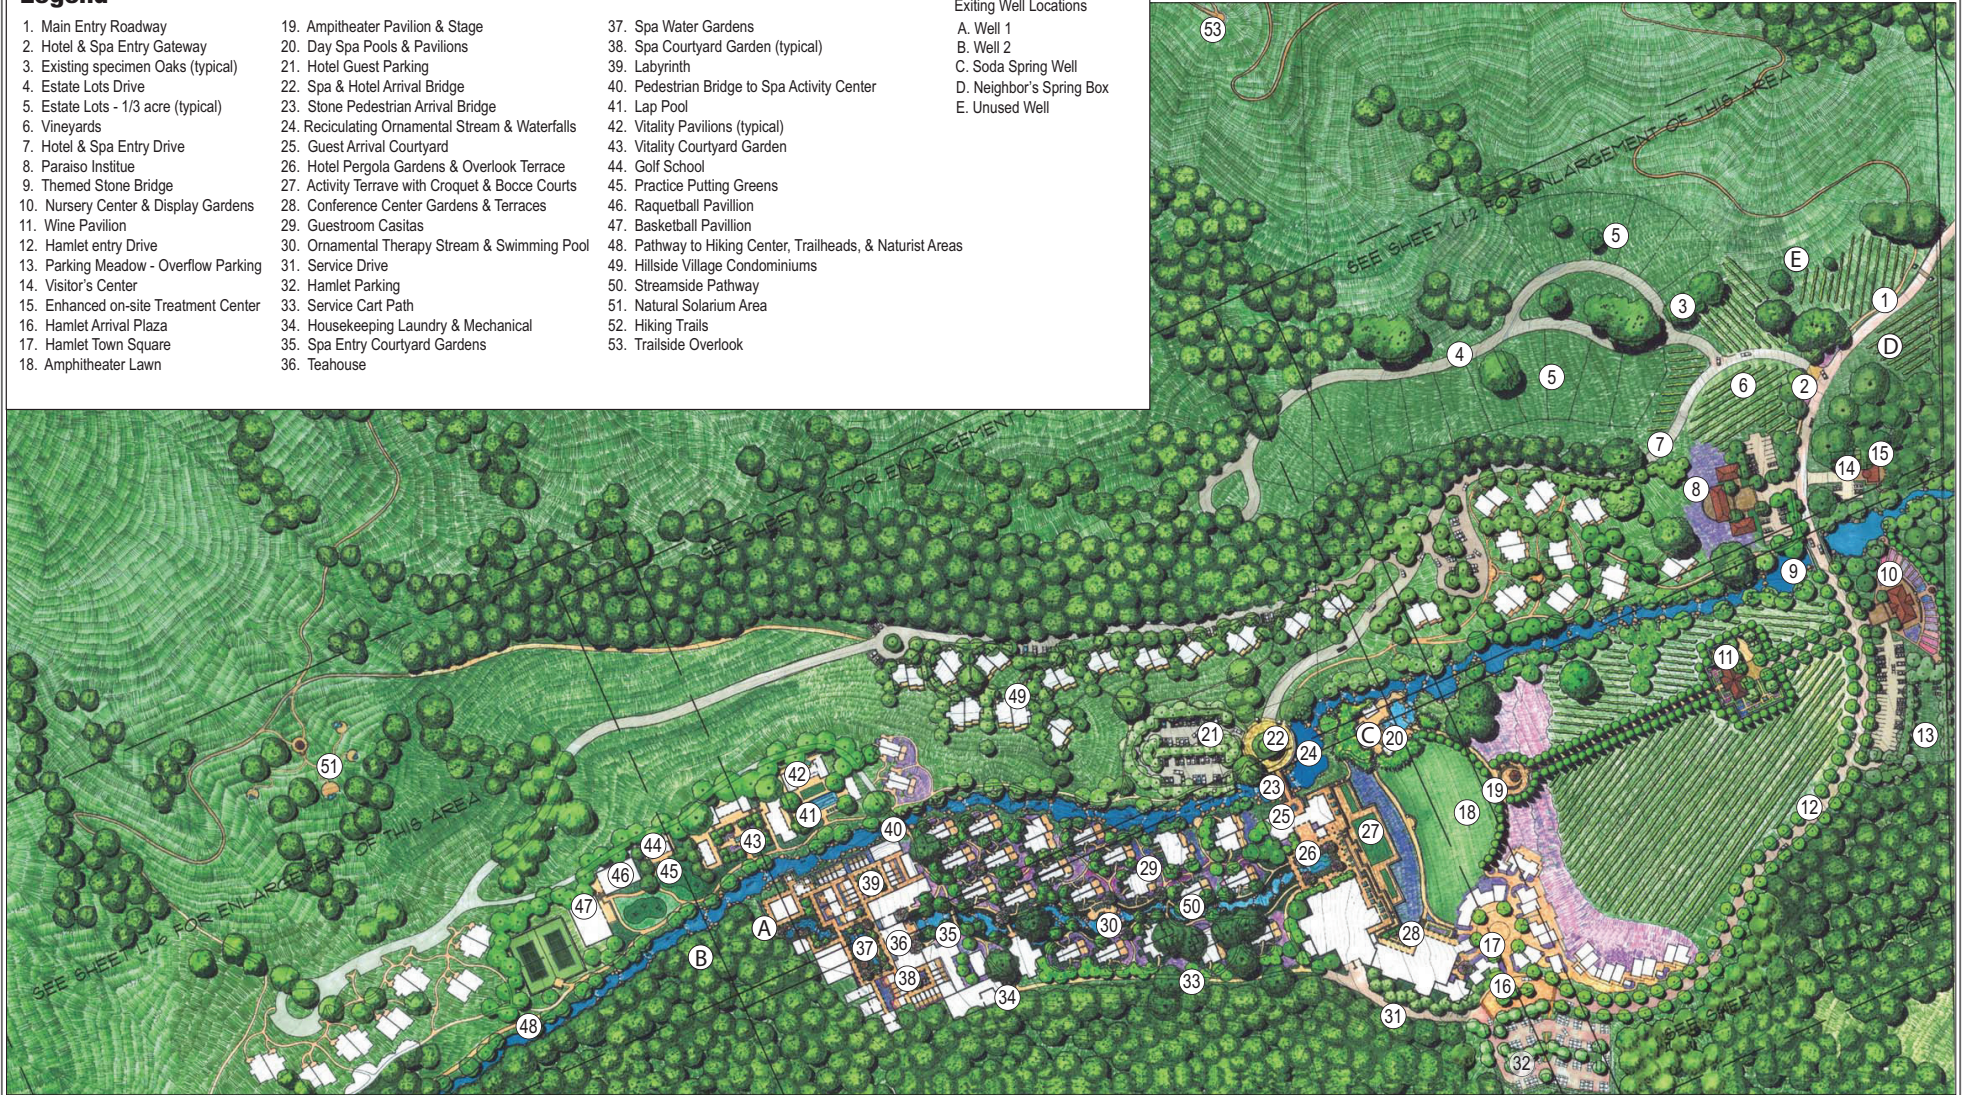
Legend

1. Main Entry Roadway
2. Hotel & Spa Entry Gateway
3. Existing specimen Oaks (typical)
4. Estate Lots Drive
5. Estate Lots - 1/3 acre (typical)
6. Vineyards
7. Hotel & Spa Entry Drive
8. Paraiso Institue
9. Themed Stone Bridge
10. Nursery Center & Display Gardens
11. Wine Pavilion
12. Hamlet entry Drive
13. Parking Meadow - Overflow Parking
14. Visitor's Center
15. Enhanced on-site Treatment Center
16. Hamlet Arrival Plaza
17. Hamlet Town Square
18. Amphitheater Lawn
19. Ampitheater Pavilion & Stage
20. Day Spa Pools & Pavilions
21. Hotel Guest Parking
22. Spa & Hotel Arrival Bridge
23. Stone Pedestrian Arrival Bridge
24. Reciculating Ornamental Stream & Waterfalls
25. Guest Arrival Courtyard
26. Hotel Pergola Gardens & Overlook Terrace
27. Activity Terrave with Croquet & Bocce Courts
28. Conference Center Gardens & Terraces
29. Guestroom Casitas
30. Ornamental Therapy Stream & Swimming Pool
31. Service Drive
32. Hamlet Parking
33. Service Cart Path
34. Housekeeping Laundry & Mechanical
35. Spa Entry Courtyard Gardens
36. Teahouse
37. Spa Water Gardens
38. Spa Courtyard Garden (typical)
39. Labyrinth
40. Pedestrian Bridge to Spa Activity Center
41. Lap Pool
42. Vitality Pavilions (typical)
43. Vitality Courtyard Garden
44. Golf School
45. Practice Putting Greens
46. Raquetball Pavillion
47. Basketball Pavillion
48. Pathway to Hiking Center, Trailheads, & Naturist Areas
49. Hillside Village Condominiums
50. Streamside Pathway
51. Natural Solarium Area
52. Hiking Trails
53. Trailside Overlook

Exiting Well Locations
A. Well 1
B. Well 2
C. Soda Spring Well
D. Neighbor's Spring Box
E. Unused Well

53 5 E 3 1 D 4 5 6 2 7 15 14 8 9 10 11 49 13 21 22 C 20 24 19 12 18 51 42 23 41 25 27 40 26 44 43 45 46 39 29 47 50 A 30 35 28 36 37 17 B 38 33 34 16 31 48 32

SEE SHEET L1.2 FOR ENLARGEMENT OF THIS AREA
SEE SHEET L1.4 FOR ENLARGEMENT OF THIS AREA
SEE SHEET L1.3 FOR ENLARGEMENT OF THIS AREA
SEE SHEET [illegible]